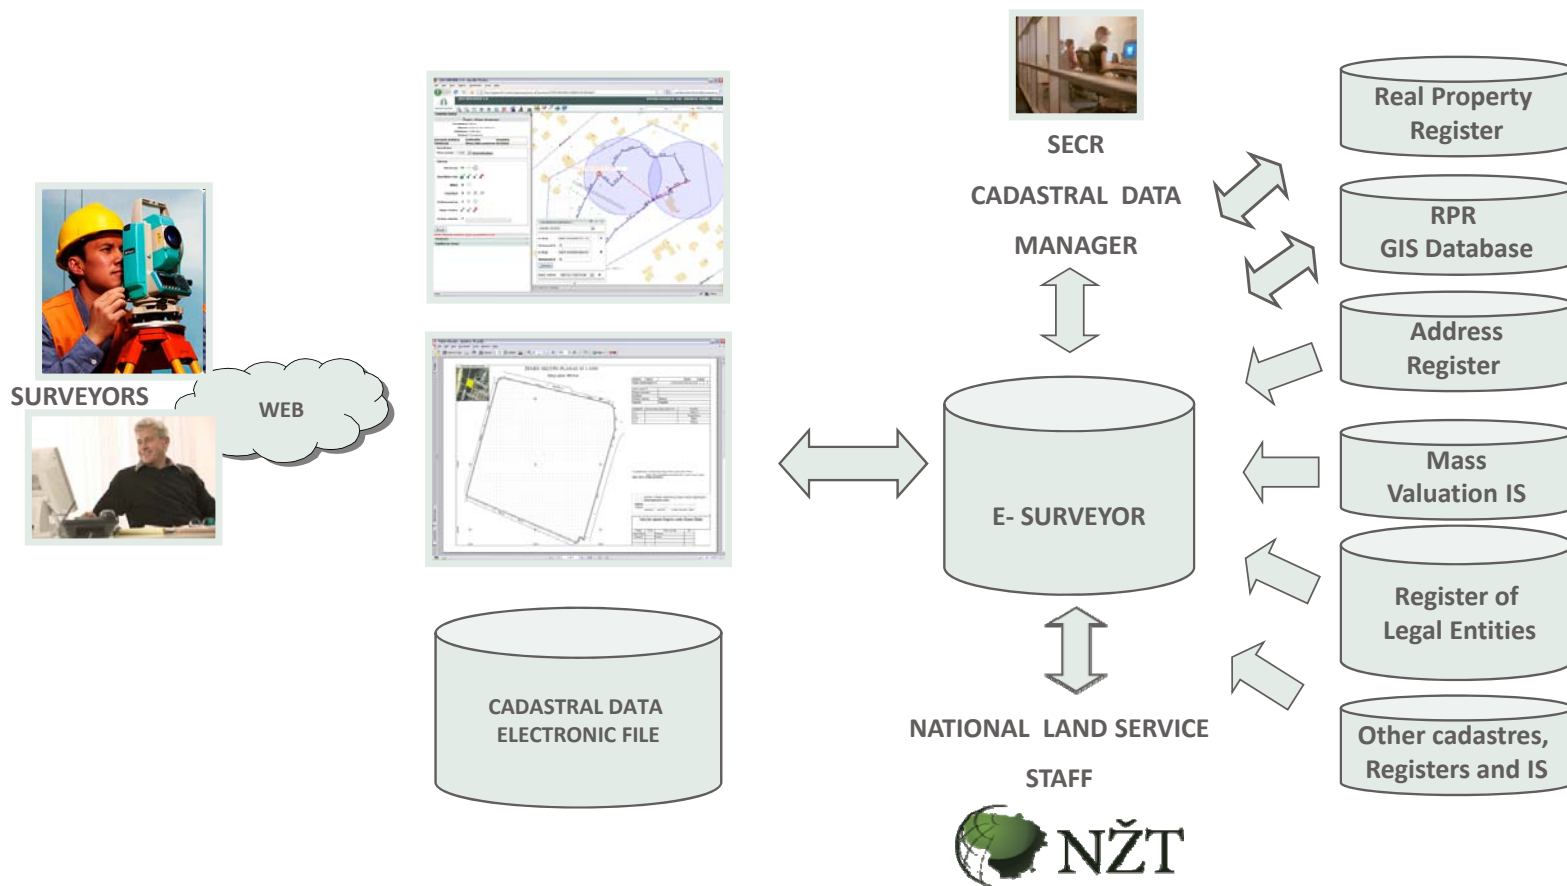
SECR

CADASTRAL DATA

MANAGER

Real Property Register

RPR GIS Database

Address Register

Mass Valuation IS

Register of Legal Entities

Other cadastres, Registers and IS

SURVEYORS

WEB

E- SURVEYOR

CADASTRAL DATA ELECTRONIC FILE

NATIONAL LAND SERVICE

STAFF

NŽT